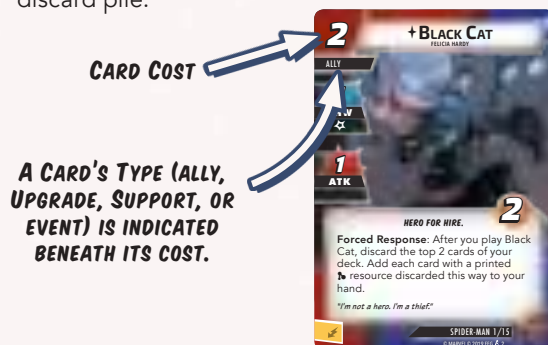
discard pile.

Card Cost

A Card's Type (ally, Upgrade, Support, or event) is indicated beneath its cost.

2

✦Black Cat

Felicia Hardy

Ally

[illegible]

1

ATK

2

Hero for Hire.

Forced Response: After you play Black Cat, discard the top 2 cards of your deck. Add each card with a printed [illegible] resource discarded this way to your hand.

"I'm not a hero. I'm a thief."

Spider-Man 1/15

© Marvel © 2019 FFG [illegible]